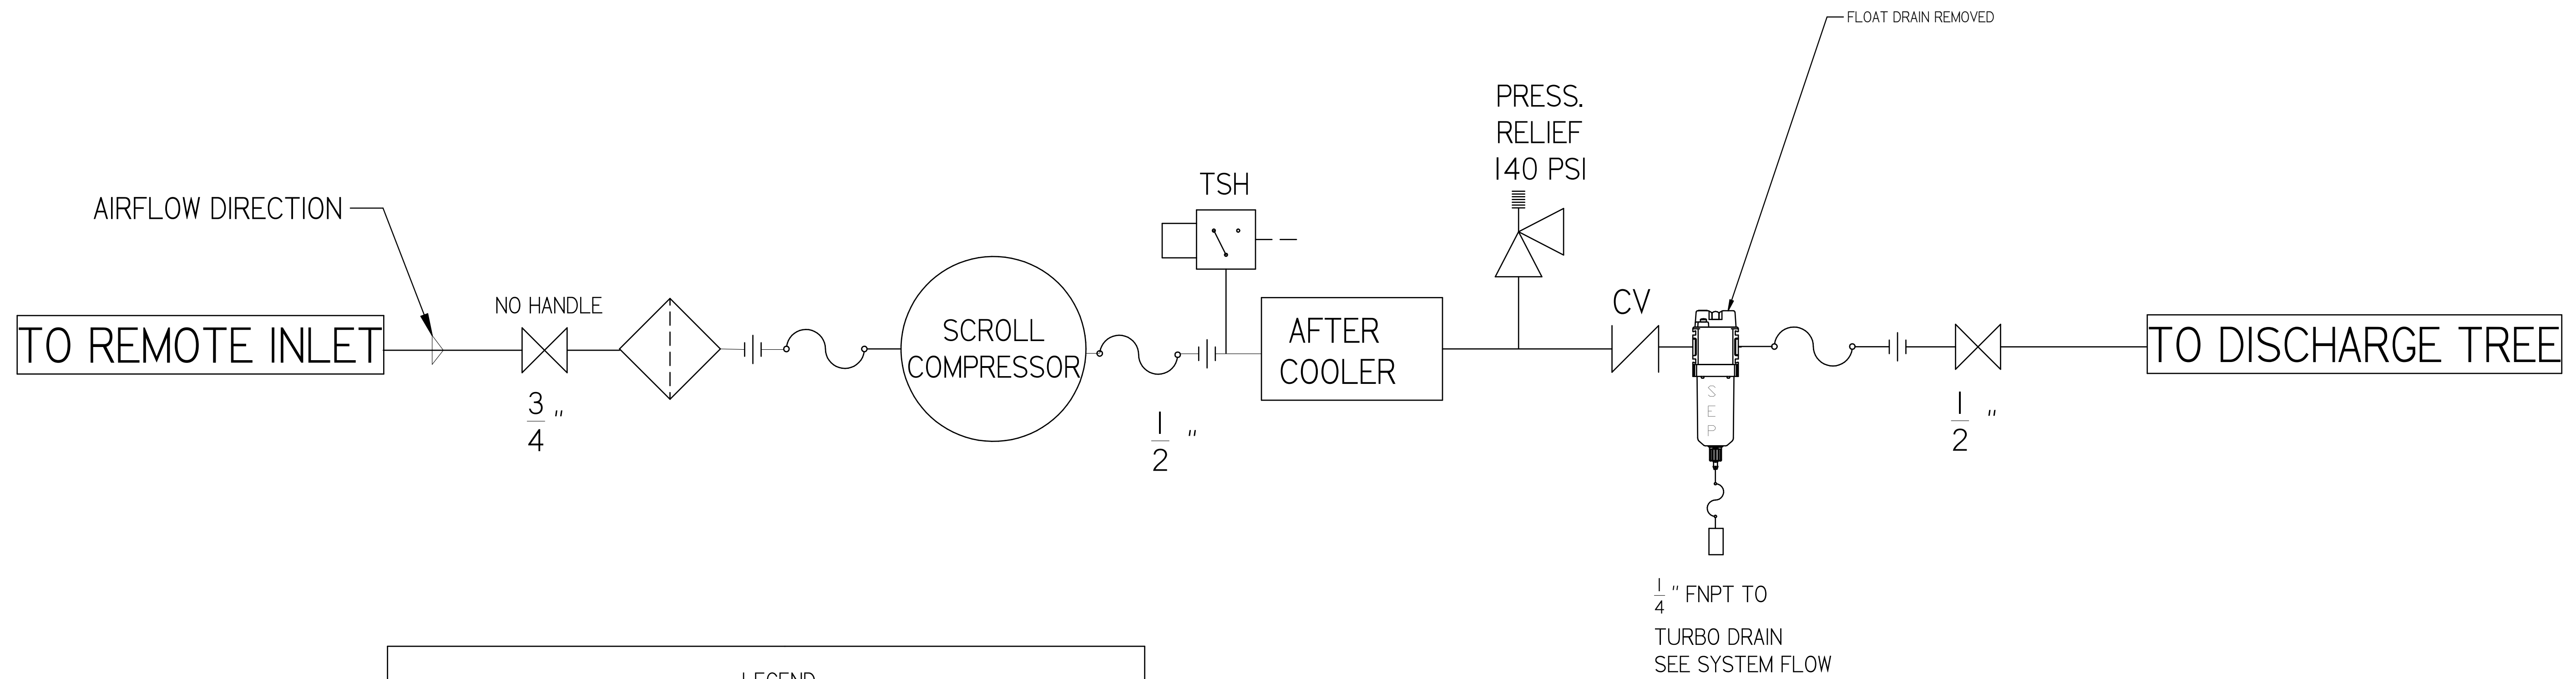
FLOAT DRAIN REMOVED

PRESS.
RELIEF
140 PSI

TSH

AIRFLOW DIRECTION

NO HANDLE

CV

TO REMOTE INLET

SCROLL
COMPRESSOR

AFTER
COOLER

TO DISCHARGE TREE

$\frac{3}{4}$"

$\frac{1}{2}$"

S
E
P

$\frac{1}{2}$"

$\frac{1}{4}$" FNPT TO

TURBO DRAIN
SEE SYSTEM FLOW

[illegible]